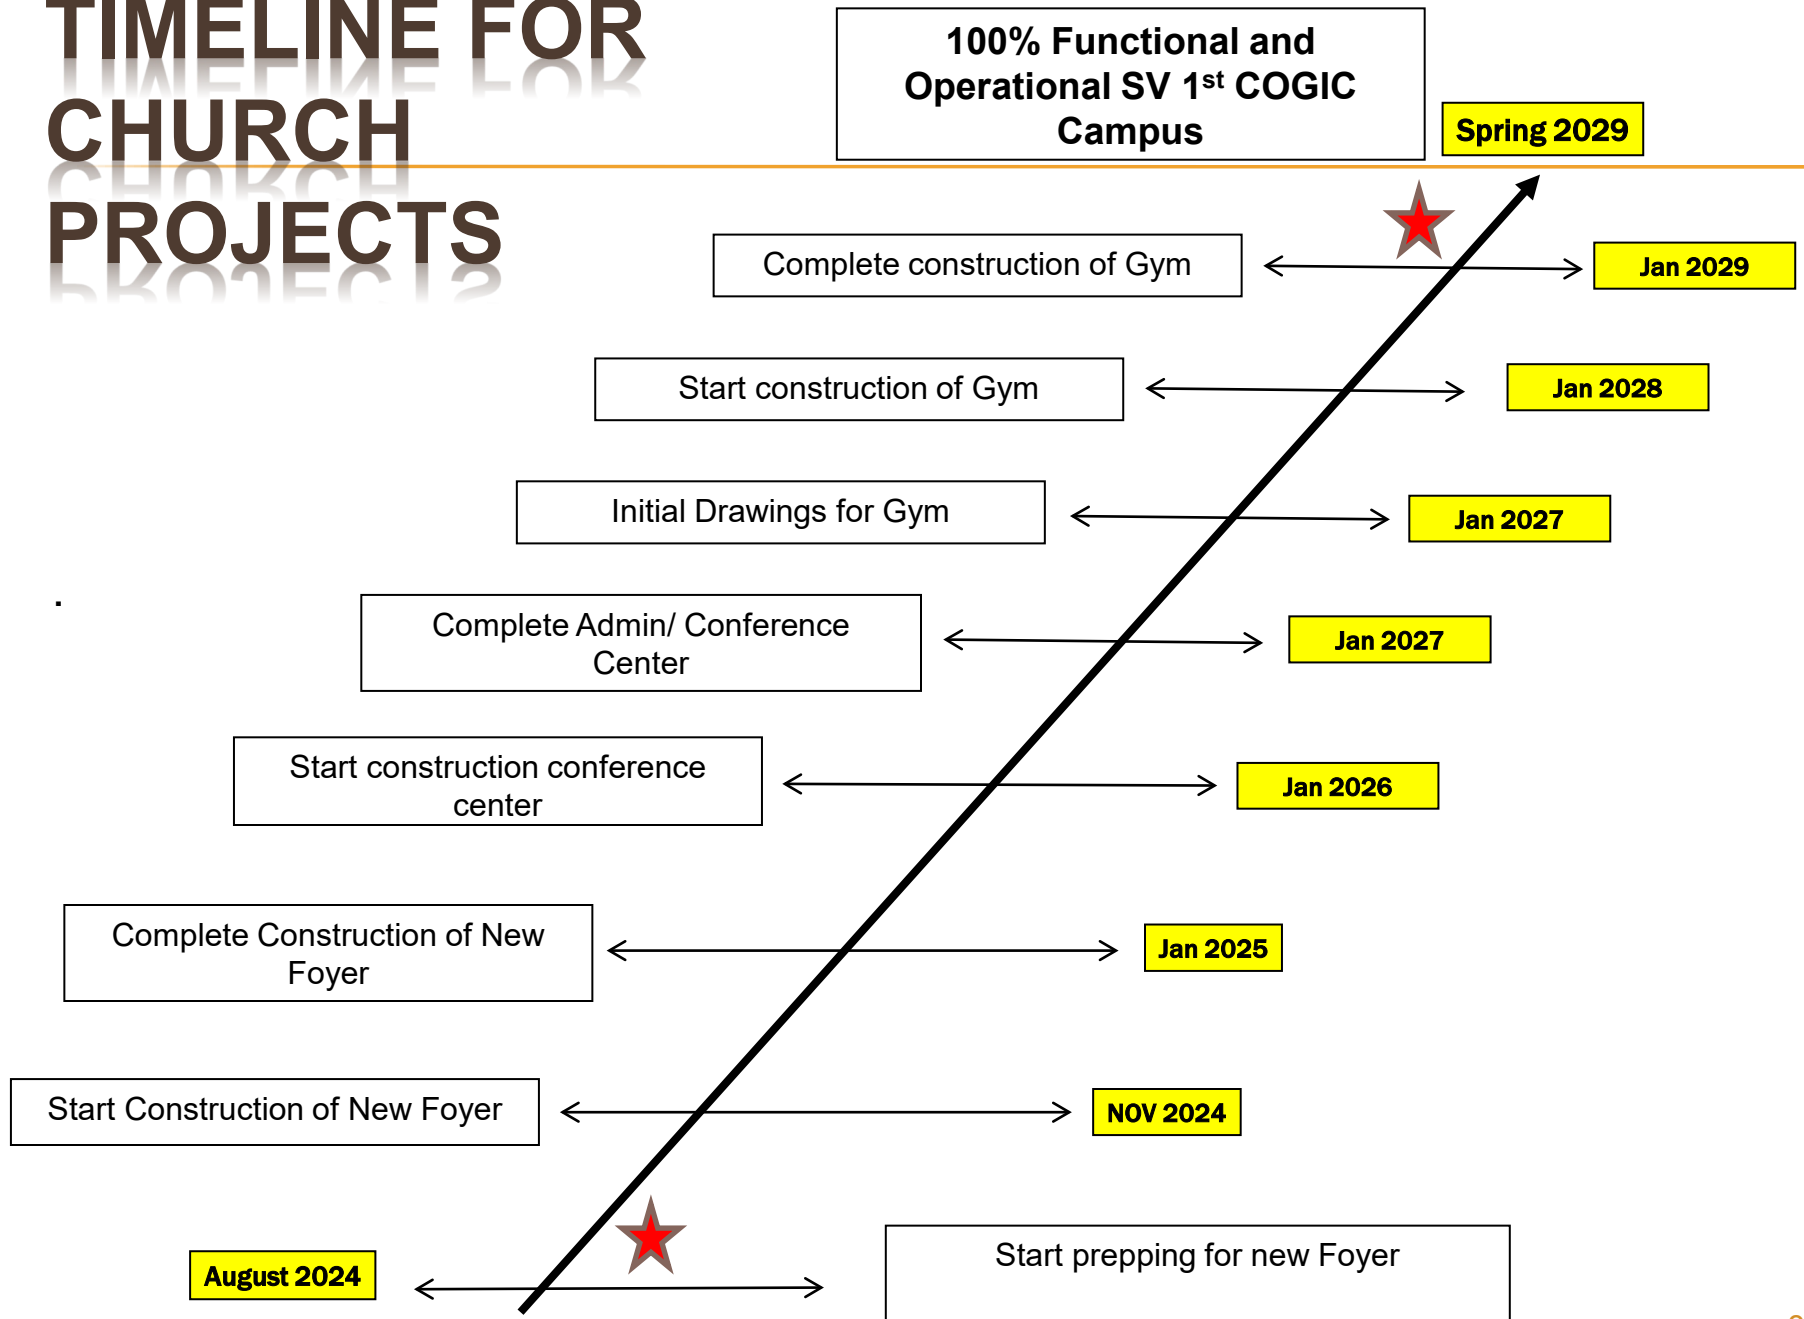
TIMELINE FOR CHURCH PROJECTS

100% Functional and Operational SV 1$^{st}$ COGIC Campus

Spring 2029

Complete construction of Gym

Jan 2029

Start construction of Gym

Jan 2028

Initial Drawings for Gym

Jan 2027

Complete Admin/ Conference Center

Jan 2027

Start construction conference center

Jan 2026

Complete Construction of New Foyer

Jan 2025

Start Construction of New Foyer

NOV 2024

August 2024

Start prepping for new Foyer